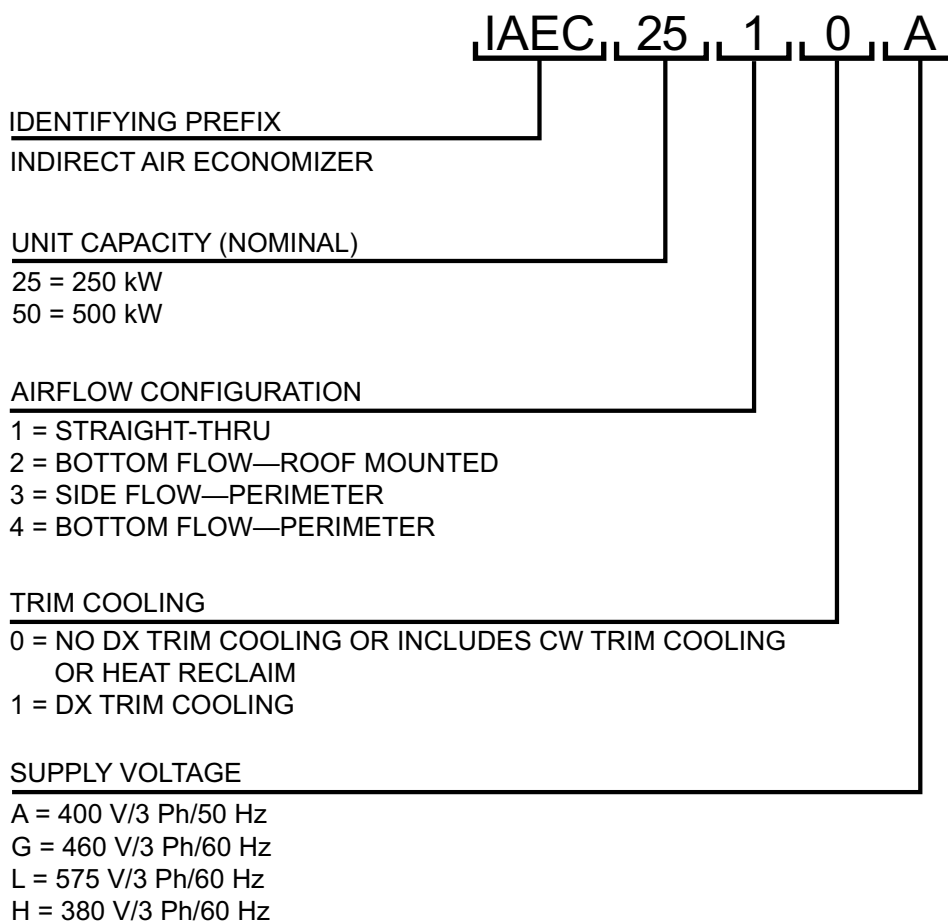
IAEC 25 1 0 A

IDENTIFYING PREFIX
INDIRECT AIR ECONOMIZER

UNIT CAPACITY (NOMINAL)
25 = 250 kW
50 = 500 kW

AIRFLOW CONFIGURATION
1 = STRAIGHT-THRU
2 = BOTTOM FLOW—ROOF MOUNTED
3 = SIDE FLOW—PERIMETER
4 = BOTTOM FLOW—PERIMETER

TRIM COOLING
0 = NO DX TRIM COOLING OR INCLUDES CW TRIM COOLING OR HEAT RECLAIM
1 = DX TRIM COOLING

SUPPLY VOLTAGE
A = 400 V/3 Ph/50 Hz
G = 460 V/3 Ph/60 Hz
L = 575 V/3 Ph/60 Hz
H = 380 V/3 Ph/60 Hz